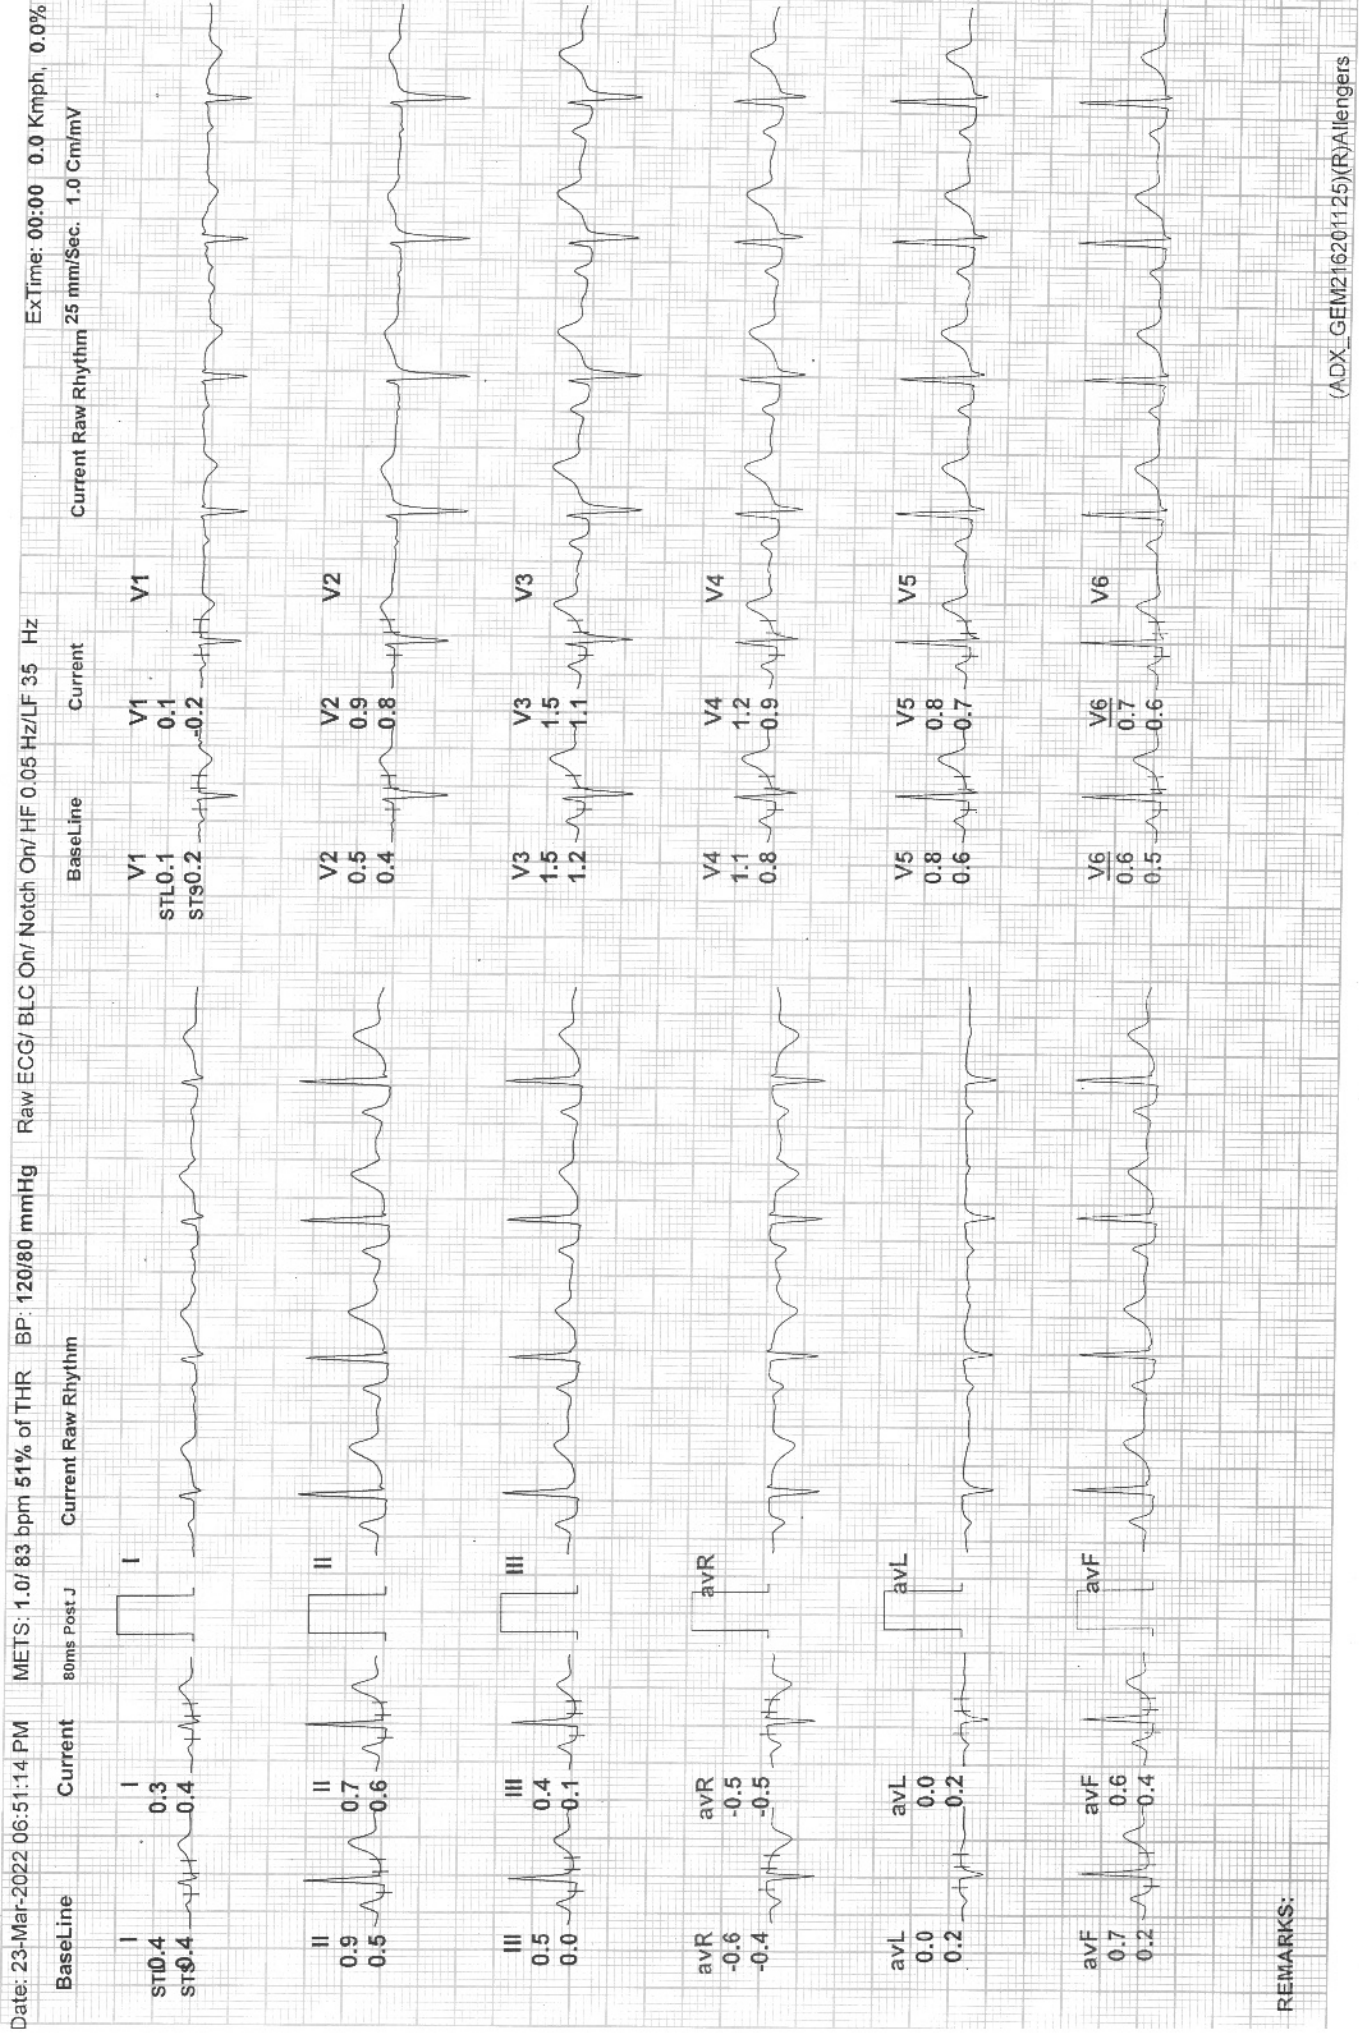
Date: 23-Mar-2022 06:51:14 PM METS: 1.0/ 83 bpm 51% of THR BP: 120/80 mmHg Raw ECG/ BLC On/ Notch On/ HF 0.05 Hz/LF 35 Hz ExTime: 00:00 0.0 Kmph, 0.0%

BaseLine Current 80ms Post J Current Raw Rhythm

I STL0.4 STS0.4 | I 0.3 0.4 | I

II 0.9 0.5 | II 0.7 0.6 | II

III 0.5 0.0 | III 0.4 0.1 | III

avR -0.6 -0.4 | avR -0.5 -0.5 | avR

avL 0.0 0.2 | avL 0.0 0.2 | avL

avF 0.7 0.2 | avF 0.6 0.4 | avF

BaseLine Current Current Raw Rhythm 25 mm/Sec. 1.0 Cm/mV

V1 STL0.1 STS0.2 | V1 0.1 0.2 | V1

V2 0.5 0.4 | V2 0.9 0.8 | V2

V3 1.5 1.2 | V3 1.5 1.1 | V3

V4 1.1 0.8 | V4 1.2 0.9 | V4

V5 0.8 0.6 | V5 0.8 0.7 | V5

V6 0.6 0.5 | V6 0.7 0.6 | V6

REMARKS:

(ADX_GEM216201125)(R)Allengers